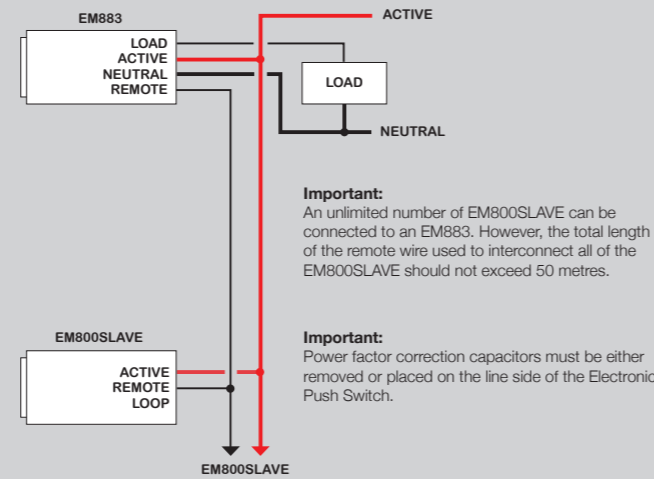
EM883

LOAD
ACTIVE
NEUTRAL
REMOTE

ACTIVE

LOAD

NEUTRAL

Important:
An unlimited number of EM800SLAVE can be connected to an EM883. However, the total length of the remote wire used to interconnect all of the EM800SLAVE should not exceed 50 metres.

EM800SLAVE

ACTIVE
REMOTE
LOOP

Important:
Power factor correction capacitors must be either removed or placed on the line side of the Electronic Push Switch.

EM800SLAVE